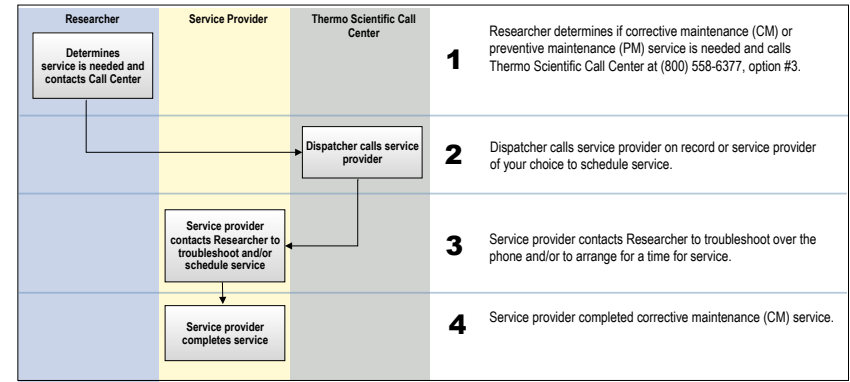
| Researcher | Service Provider | Thermo Scientific Call Center | | |
|---|---|---|---|---|
| Determines service is needed and contacts Call Center | | | 1 | Researcher determines if corrective maintenance (CM) or preventive maintenance (PM) service is needed and calls Thermo Scientific Call Center at (800) 558-6377, option #3. |
| | | Dispatcher calls service provider | 2 | Dispatcher calls service provider on record or service provider of your choice to schedule service. |
| | Service provider contacts Researcher to troubleshoot and/or schedule service | | 3 | Service provider contacts Researcher to troubleshoot over the phone and/or to arrange for a time for service. |
| | Service provider completes service | | 4 | Service provider completed corrective maintenance (CM) service. |